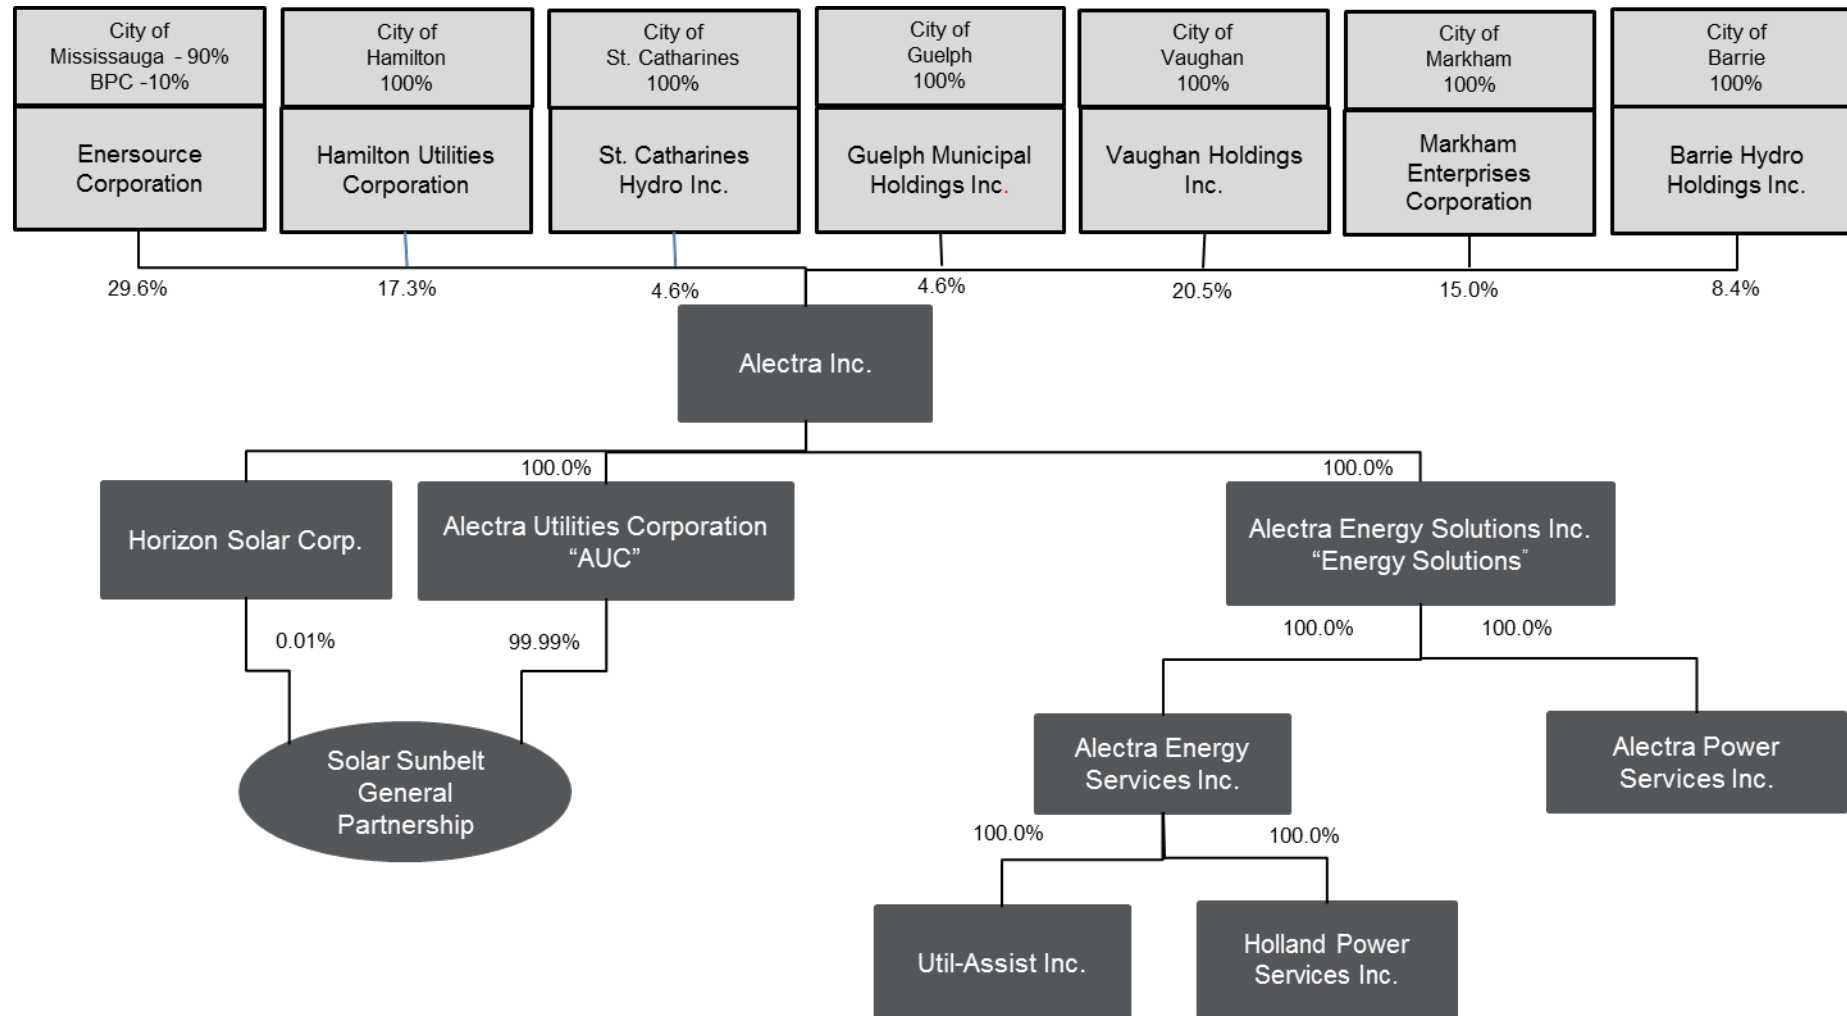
City of Mississauga - 90% BPC -10%

Enersource Corporation

City of Hamilton 100%

Hamilton Utilities Corporation

City of St. Catharines 100%

St. Catharines Hydro Inc.

City of Guelph 100%

Guelph Municipal Holdings Inc.

City of Vaughan 100%

Vaughan Holdings Inc.

City of Markham 100%

Markham Enterprises Corporation

City of Barrie 100%

Barrie Hydro Holdings Inc.

29.6%

17.3%

4.6%

4.6%

20.5%

15.0%

8.4%

Alectra Inc.

100.0%

100.0%

Horizon Solar Corp.

Alectra Utilities Corporation "AUC"

Alectra Energy Solutions Inc. "Energy Solutions"

0.01%

99.99%

100.0%

100.0%

Solar Sunbelt General Partnership

Alectra Energy Services Inc.

Alectra Power Services Inc.

100.0%

100.0%

Util-Assist Inc.

Holland Power Services Inc.